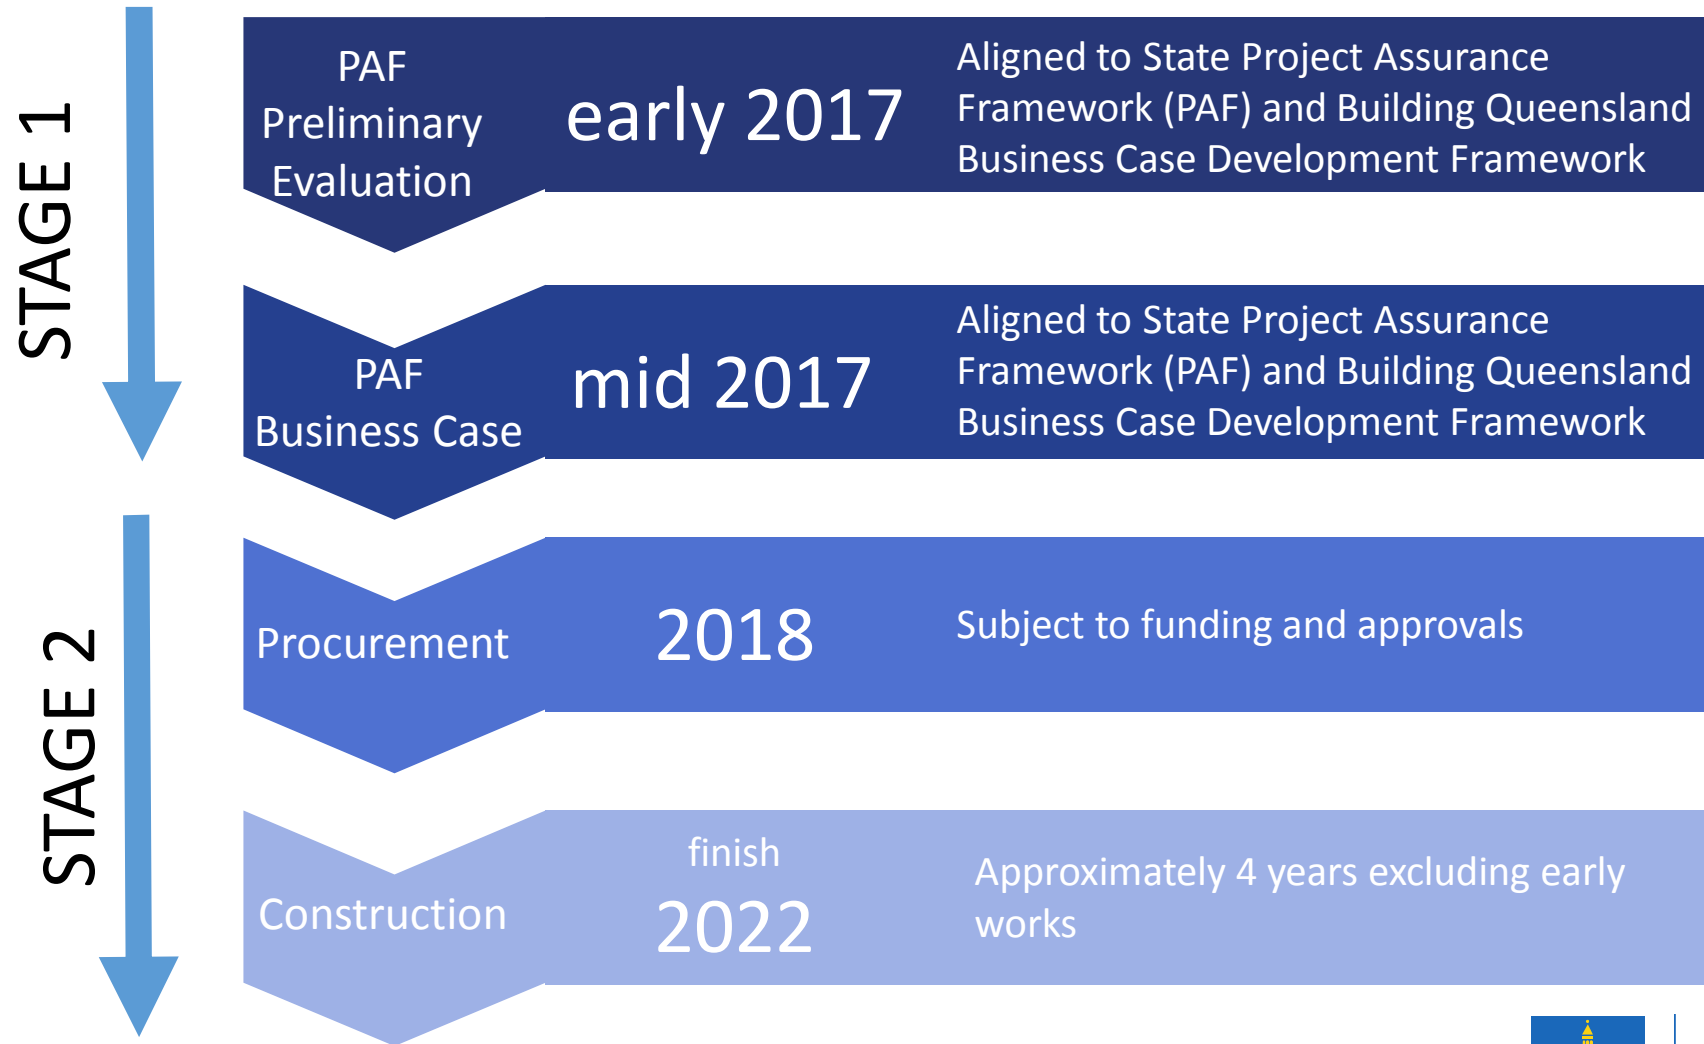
STAGE 1

PAF Preliminary Evaluation

early 2017

Aligned to State Project Assurance Framework (PAF) and Building Queensland Business Case Development Framework

PAF Business Case

mid 2017

Aligned to State Project Assurance Framework (PAF) and Building Queensland Business Case Development Framework

STAGE 2

Procurement

2018

Subject to funding and approvals

Construction

finish 2022

Approximately 4 years excluding early works